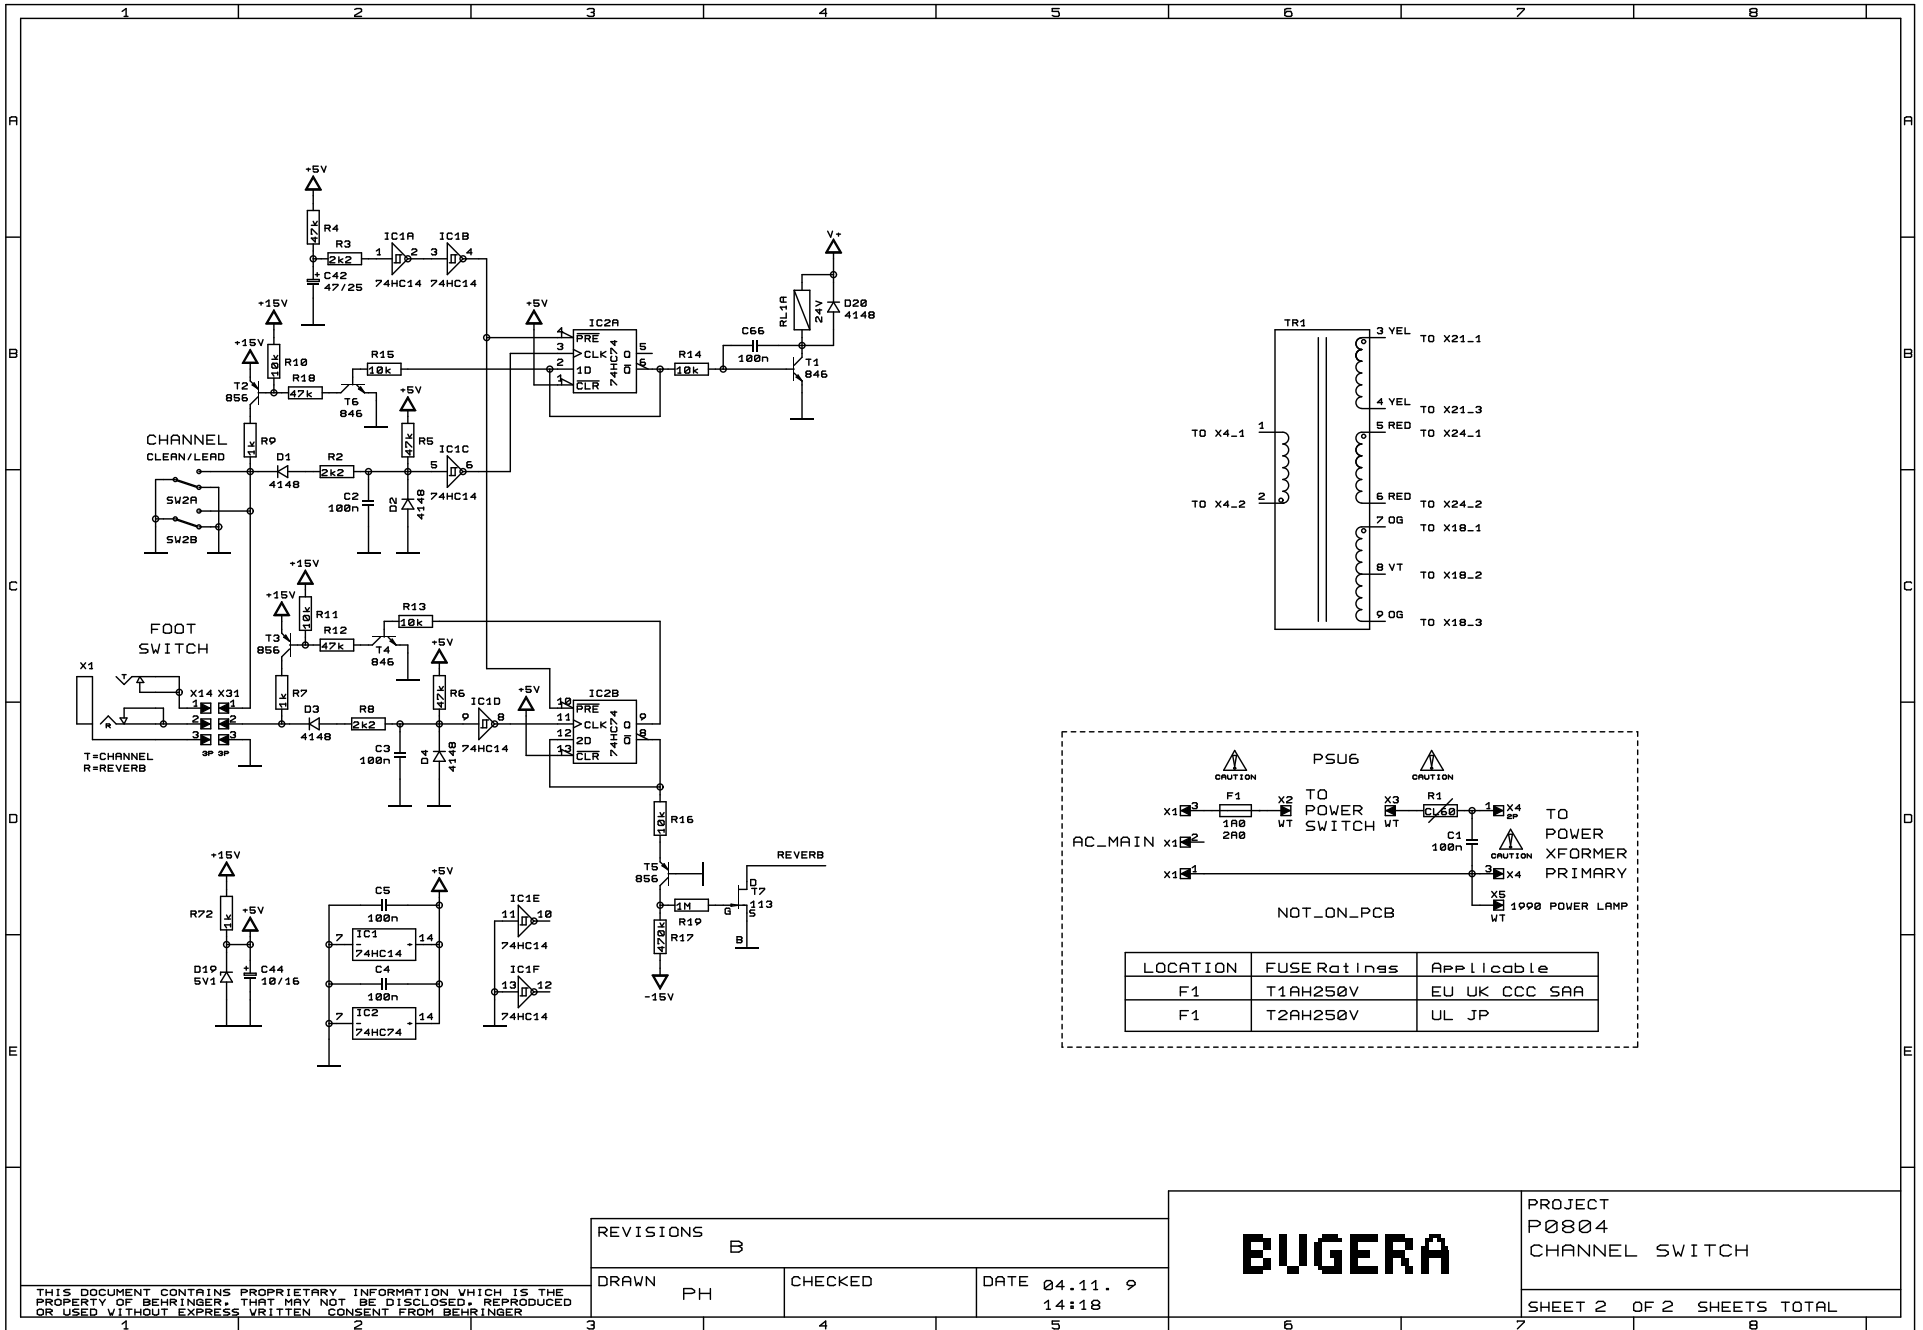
1 2 3 4 5 6 7 8

A
B
C
D
E

+5V
R4
47k
R3
2k2
IC1A
1 2
74HC14
IC1B
3 4
74HC14
C42
47/25
+15V
R10
10k
+15V
T2
856
R18
47k
R15
10k
T6
846
+5V
IC2A
4 PRE
3 CLK
2 1D
1 CLR
74HC74
5
6
R14
10k
C66
100n
T1
846
V+
RL1A
24V
D20
4148
R9
1k
CHANNEL
CLEAN/LEAD
D1
4148
R2
2k2
C2
100n
+5V
R5
47k
D2
4148
IC1C
5 6
74HC14
SW2A
SW2B
+15V
R11
10k
+15V
T3
856
R12
47k
R13
10k
T4
846
FOOT
SWITCH
X1
X14 X31
1 1
2 2
3 3
3P 3P
T=CHANNEL
R=REVERB
R7
1k
D3
4148
R8
2k2
C3
100n
+5V
R6
47k
D4
4148
IC1D
9 8
74HC14
+5V
IC2B
10 PRE
11 CLK
12 2D
13 CLR
74HC74
9
8
R16
10k
T5
856
REVERB
D
T7
113
G
S
R19
1M
R17
470k
-15V
+15V
R72
1k
+5V
D19
5V1
C44
10/16
C5
100n
+5V
IC1
7 14
74HC14
C4
100n
IC2
7 14
74HC74
IC1E
11 10
74HC14
IC1F
13 12
74HC14

TR1
TO X4_1 1
TO X4_2 2
3 YEL TO X21_1
4 YEL TO X21_3
5 RED TO X24_1
6 RED TO X24_2
7 OG TO X18_1
8 VT TO X18_2
9 OG TO X18_3

CAUTION
PSU6
CAUTION
X1 3
F1
1A0
2A0
X2
WT
TO
POWER
SWITCH
X3
WT
R1
CL60
1 X4
2P
TO
POWER
XFORMER
PRIMARY
AC_MAIN X1 2
C1
100n
CAUTION
X1 1
3 X4
X5
WT
1990 POWER LAMP
NOT_ON_PCB

| LOCATION | FUSE Ratings | Applicable |
|---|---|---|
| F1 | T1AH250V | EU UK CCC SAA |
| F1 | T2AH250V | UL JP |

THIS DOCUMENT CONTAINS PROPRIETARY INFORMATION VHICH IS THE PROPERTY OF BEHRINGER. THAT MAY NOT BE DISCLOSED, REPRODUCED OR USED VITHOUT EXPRESS VRITTEN CONSENT FROM BEHRINGER

REVISIONS
B
DRAWN
PH
CHECKED
DATE 04.11. 9
14:18

BUGERA

PROJECT
P0804
CHANNEL SWITCH
SHEET 2 OF 2 SHEETS TOTAL